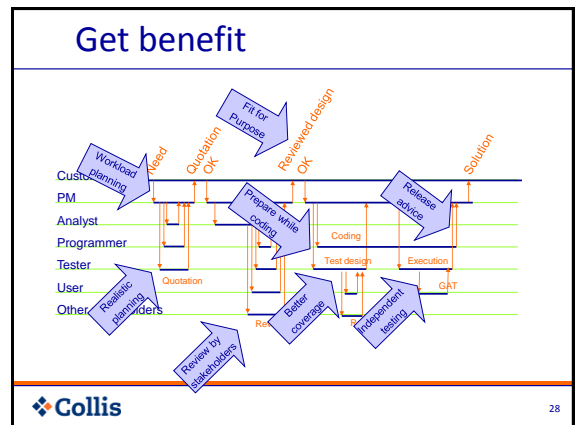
Get benefit

Need
Quotation OK
Fit for Purpose
Reviewed design OK
Solution
Workload planning
Custo
PM
Analyst
Programmer
Tester
User
Other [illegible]holders
Prepare while coding
Release advice
Coding
Test design
Execution
Quotation
GAT
Realistic planning
Better coverage
Independent testing
Review by stakeholders
Re

❖Collis

28